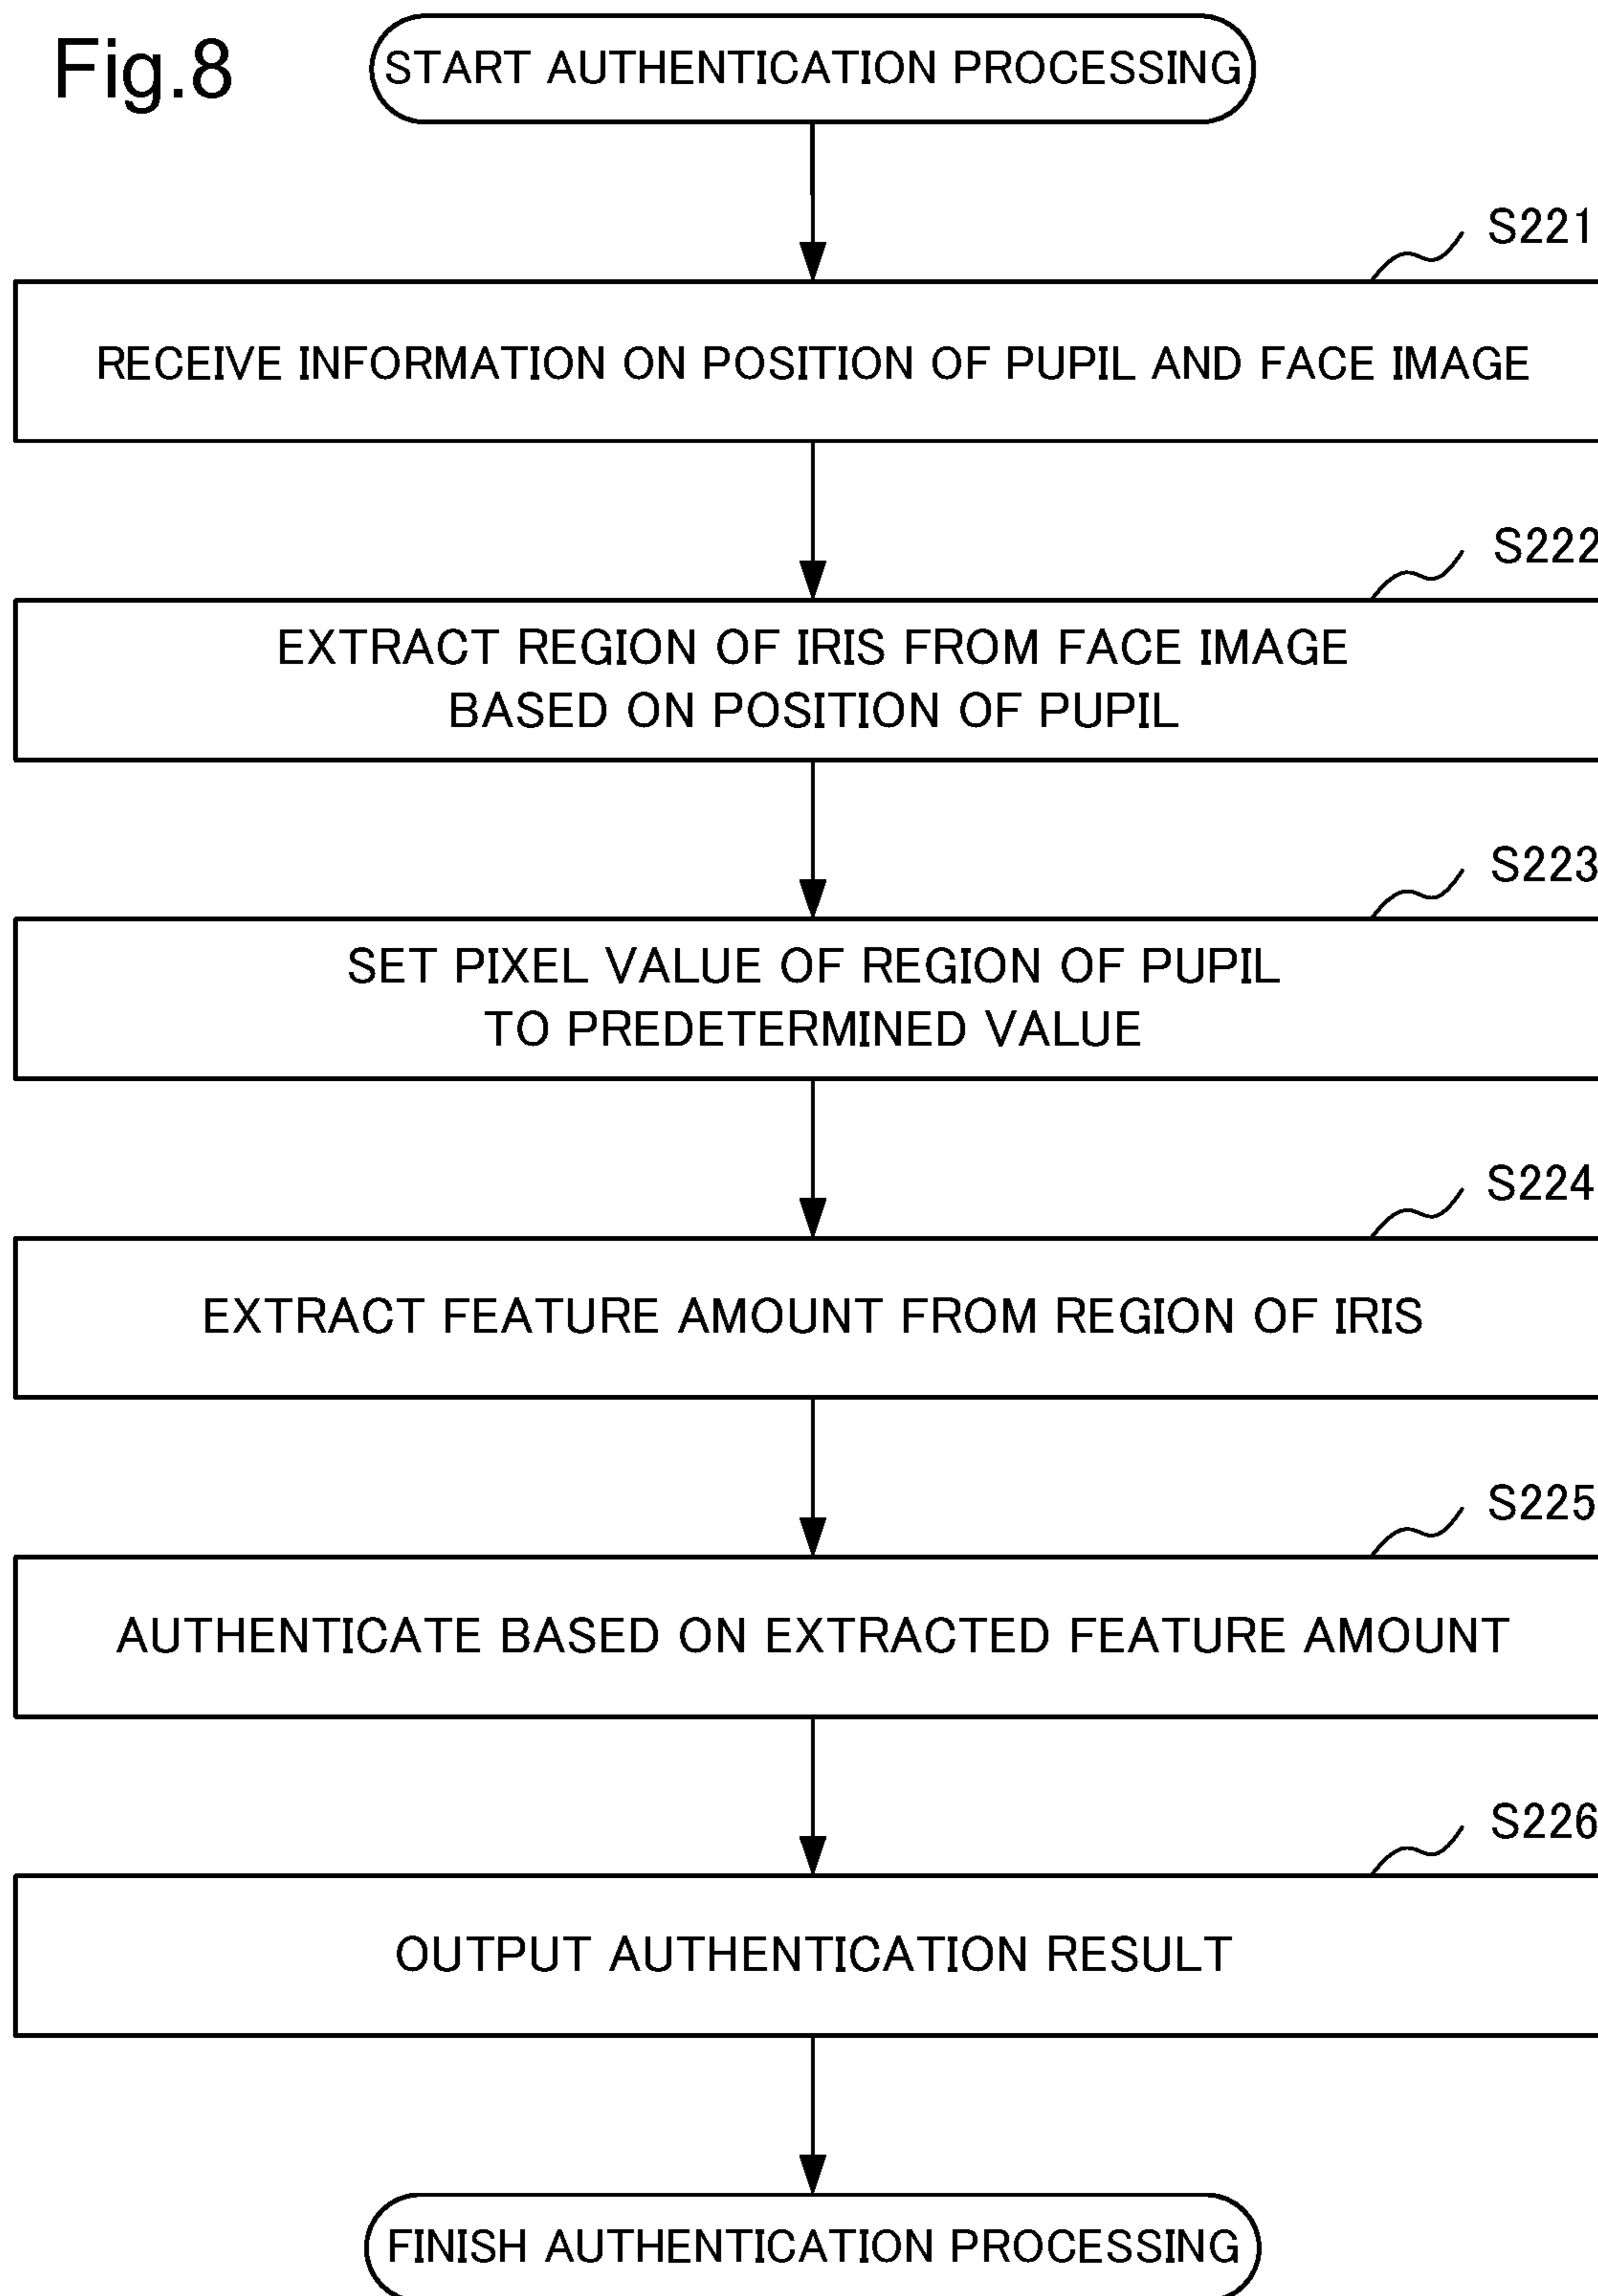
Fig.8

START AUTHENTICATION PROCESSING

S221

RECEIVE INFORMATION ON POSITION OF PUPIL AND FACE IMAGE

S222

EXTRACT REGION OF IRIS FROM FACE IMAGE BASED ON POSITION OF PUPIL

S223

SET PIXEL VALUE OF REGION OF PUPIL TO PREDETERMINED VALUE

S224

EXTRACT FEATURE AMOUNT FROM REGION OF IRIS

S225

AUTHENTICATE BASED ON EXTRACTED FEATURE AMOUNT

S226

OUTPUT AUTHENTICATION RESULT

FINISH AUTHENTICATION PROCESSING